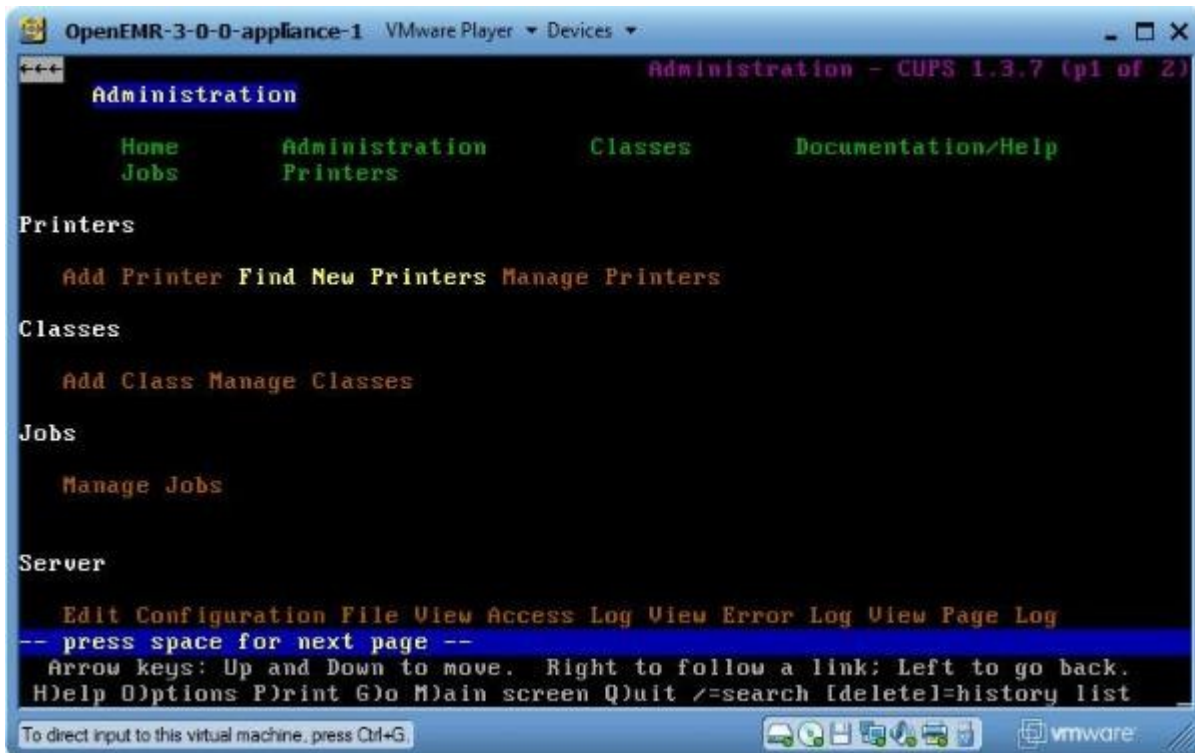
OpenEMR-3-0-0-appliance-1 VMware Player ▾ Devices ▾

←←← Administration - CUPS 1.3.7 (p1 of 2)

Administration

Home Administration Classes Documentation/Help
Jobs Printers

Printers

Add Printer Find New Printers Manage Printers

Classes

Add Class Manage Classes

Jobs

Manage Jobs

Server

Edit Configuration File View Access Log View Error Log View Page Log

-- press space for next page --

Arrow keys: Up and Down to move. Right to follow a link; Left to go back.
H)elp O)ptions P)rint G)o M)ain screen Q)uit /=search [delete]=history list

To direct input to this virtual machine, press Ctrl+G.

vmware